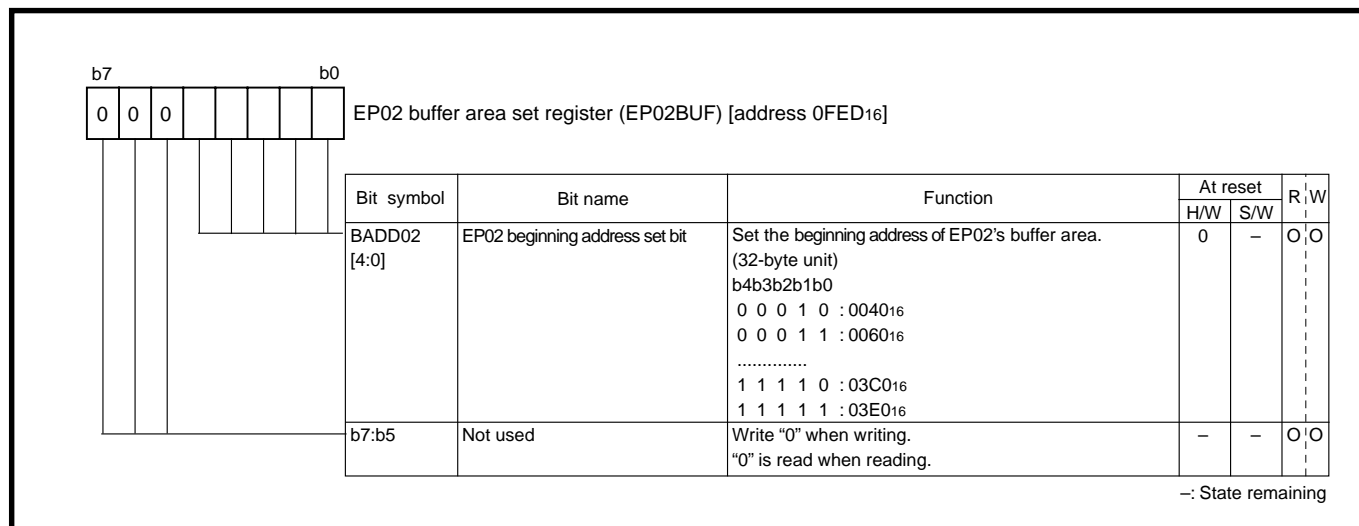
b7 b0

| 0 | 0 | 0 | | | | | |

EP02 buffer area set register (EP02BUF) [address 0FED$_{16}$]

| Bit symbol | Bit name | Function | At reset H/W | At reset S/W | R | W |
|---|---|---|---|---|---|---|
| BADD02 [4:0] | EP02 beginning address set bit | Set the beginning address of EP02's buffer area. (32-byte unit) b4b3b2b1b0 0 0 0 1 0 : 0040$_{16}$ 0 0 0 1 1 : 0060$_{16}$ ............. 1 1 1 1 0 : 03C0$_{16}$ 1 1 1 1 1 : 03E0$_{16}$ | 0 | – | O | O |
| b7:b5 | Not used | Write "0" when writing. "0" is read when reading. | – | – | O | O |

–: State remaining